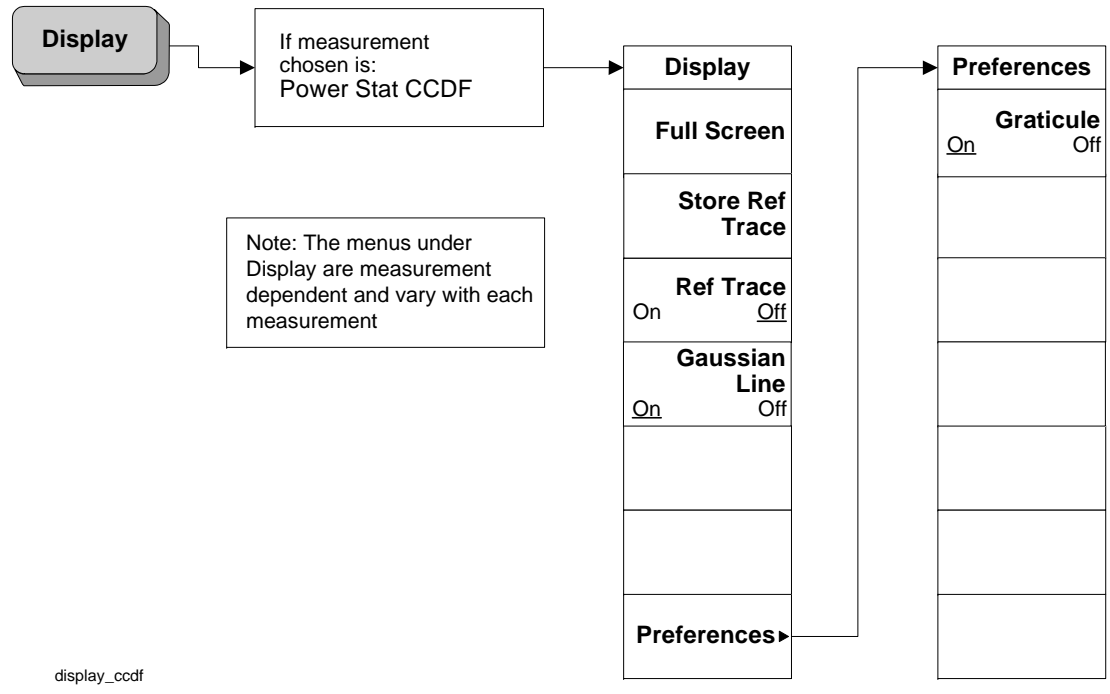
Display

If measurement chosen is:
Power Stat CCDF

Note: The menus under Display are measurement dependent and vary with each measurement

Display

Full Screen

Store Ref Trace

Ref Trace
On Off

Gaussian Line
On Off

Preferences ▸

Preferences

Graticule
On Off

display_ccdf